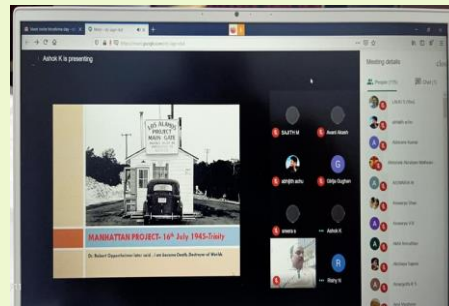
Ashok K is presenting

LOS ALAMOS PROJECT MAIN GATE

MANHATTAN PROJECT- 16th July 1945-Trinity

Dr. Robert Oppenheimer later said - I am become Death, Destroyer of Worlds

SAJITH M

Avani Akash

abhijith ashu

Girija Gughan

ameera a

Ashok K

R

Rishy N

Meeting details

People

Chat